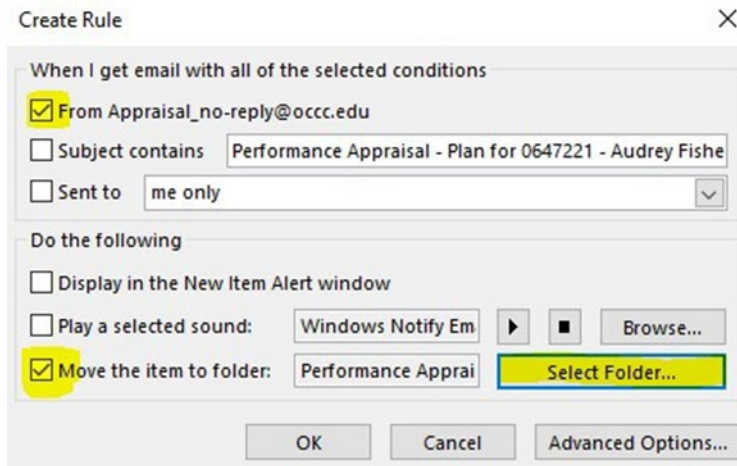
Create Rule

When I get email with all of the selected conditions

From Appraisal_no-reply@occc.edu

Subject contains Performance Appraisal - Plan for 0647221 - Audrey Fishe

Sent to me only

Do the following

Display in the New Item Alert window

Play a selected sound: Windows Notify Em Browse...

Move the item to folder: Performance Apprai Select Folder...

OK Cancel Advanced Options...